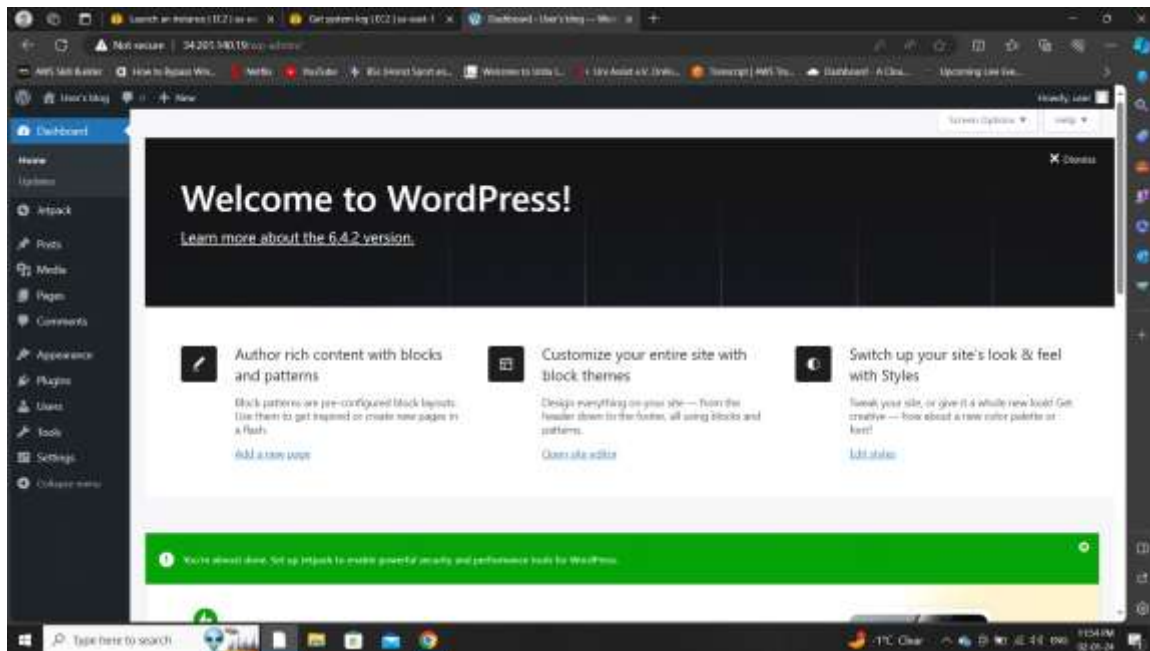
Launch an instance | EC2 | us-ea × Get system log | EC2 | us-east-1 × Dashboard ‹ User's blog — Wor ×

Not secure | 34.201.140.19/wp-admin/

AWS Skill Builder How to Bypass Win... Netflix YouTube Transcript | AWS Tra... Dashboard ‹ A Clou... Upcoming Live Eve...

User's blog 0 + New Howdy, user

Dashboard
Home
Updates
Jetpack
Posts
Media
Pages
Comments
Appearance
Plugins
Users
Tools
Settings
Collapse menu

Screen Options ▾ Help ▾

Dismiss

Welcome to WordPress!

Learn more about the 6.4.2 version.

Author rich content with blocks and patterns

Block patterns are pre-configured block layouts. Use them to get inspired or create new pages in a flash.

Add a new page

Customize your entire site with block themes

Design everything on your site — from the header down to the footer, all using blocks and patterns.

Open site editor

Switch up your site's look & feel with Styles

Tweak your site, or give it a whole new look! Get creative — how about a new color palette or font?

Edit styles

You're almost done. Set up Jetpack to enable powerful security and performance tools for WordPress.

Type here to search

-1°C Clear 11:54 PM 02-01-24